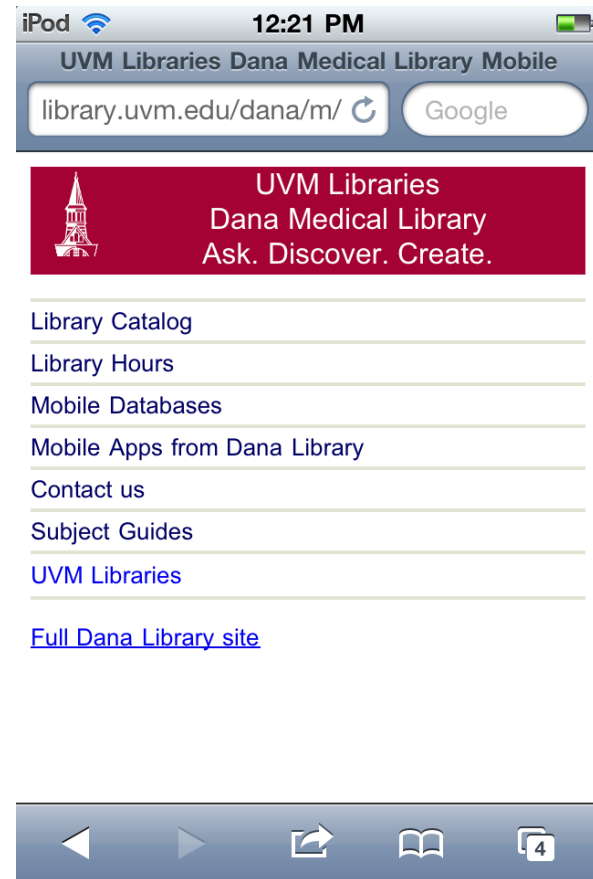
iPod 12:21 PM

UVM Libraries Dana Medical Library Mobile

library.uvm.edu/dana/m/

Google

UVM Libraries
Dana Medical Library
Ask. Discover. Create.

Library Catalog

Library Hours

Mobile Databases

Mobile Apps from Dana Library

Contact us

Subject Guides

UVM Libraries

Full Dana Library site

4